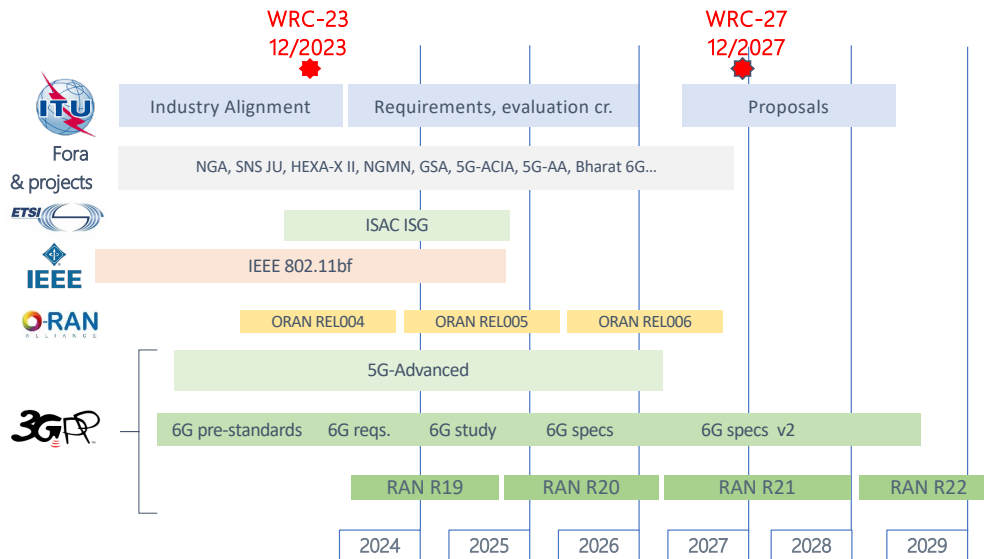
WRC-23
12/2023

WRC-27
12/2027

ITU

Industry Alignment

Requirements, evaluation cr.

Proposals

Fora
& projects

NGA, SNS JU, HEXA-X II, NGMN, GSA, 5G-ACIA, 5G-AA, Bharat 6G...

ETSI

ISAC ISG

IEEE

IEEE 802.11bf

O-RAN
ALLIANCE

ORAN REL004

ORAN REL005

ORAN REL006

5G-Advanced

3GPP

6G pre-standards

6G reqs.

6G study

6G specs

6G specs v2

RAN R19

RAN R20

RAN R21

RAN R22

| 2024 | 2025 | 2026 | 2027 | 2028 | 2029 |